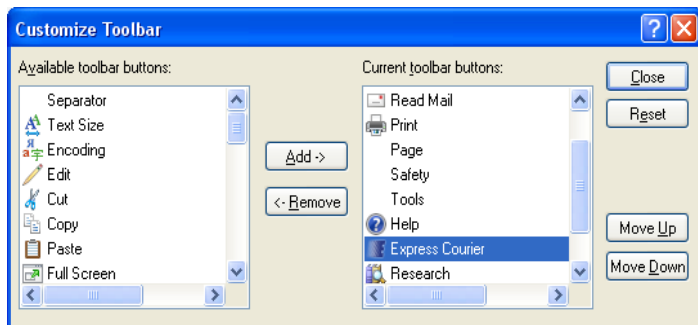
Customize Toolbar

Available toolbar buttons:

Separator
Text Size
Encoding
Edit
Cut
Copy
Paste
Full Screen

Add ->

<- Remove

Current toolbar buttons:

Read Mail
Print
Page
Safety
Tools
Help
Express Courier
Research

Close

Reset

Move Up

Move Down